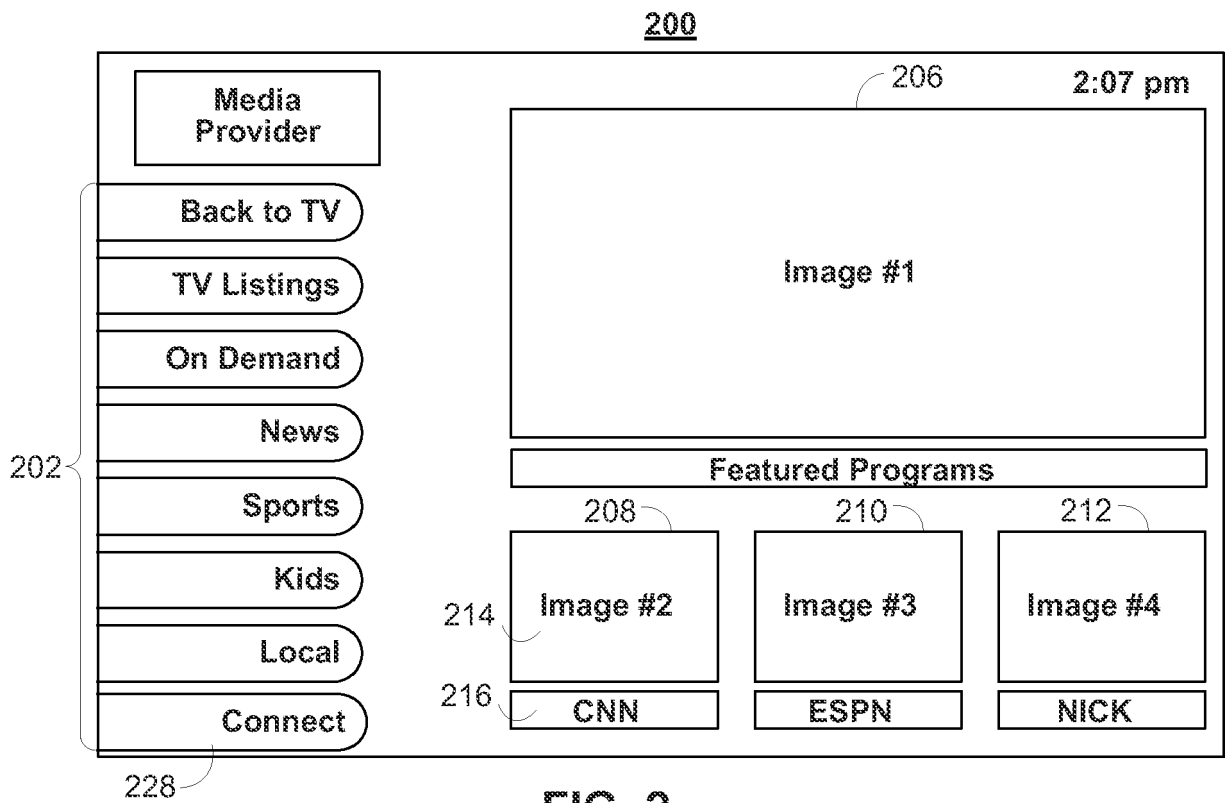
200

Media Provider

206

2:07 pm

Back to TV

TV Listings

On Demand

News

Sports

Kids

Local

Connect

202

Image #1

Featured Programs

208

210

212

214

Image #2

Image #3

Image #4

216

CNN

ESPN

NICK

228

FIG. 2